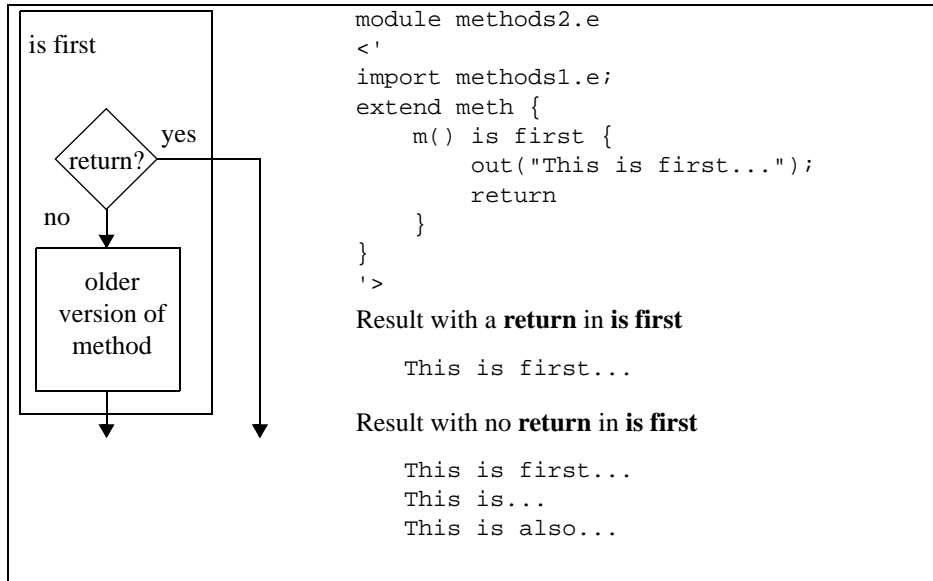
is first

return?

yes

no

older version of method

module methods2.e
<'
import methods1.e;
extend meth {
    m() is first {
        out("This is first...");
        return
    }
}
'>

Result with a **return** in **is first**

This is first...

Result with no **return** in **is first**

This is first...
This is...
This is also...